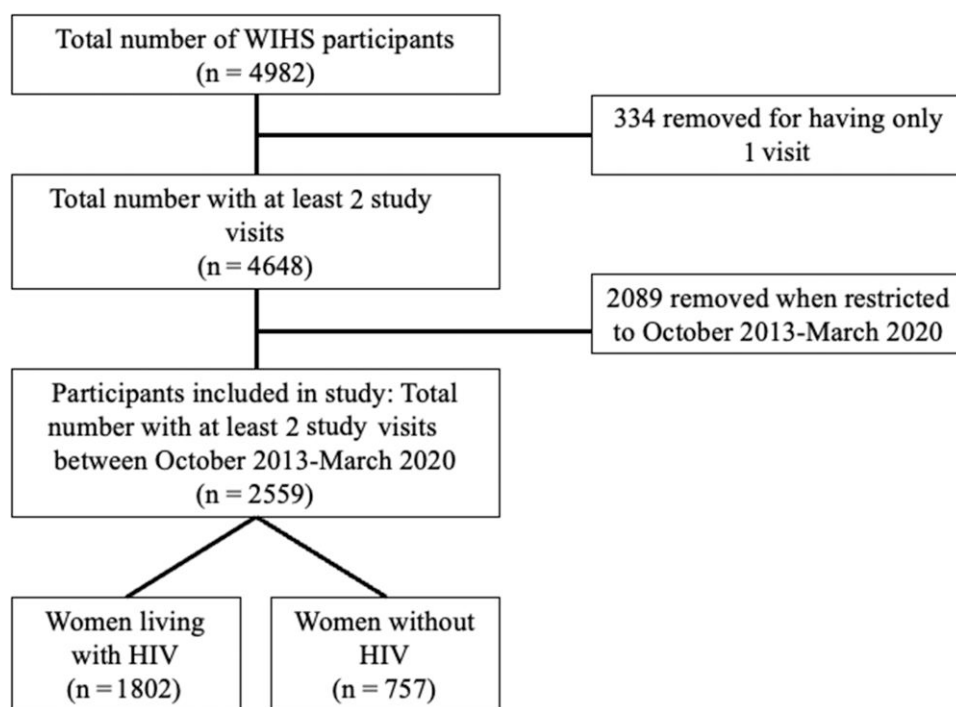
Total number of WIHS participants
(n = 4982)

334 removed for having only 1 visit

Total number with at least 2 study visits
(n = 4648)

2089 removed when restricted to October 2013-March 2020

Participants included in study: Total number with at least 2 study visits between October 2013-March 2020
(n = 2559)

Women living with HIV
(n = 1802)

Women without HIV
(n = 757)